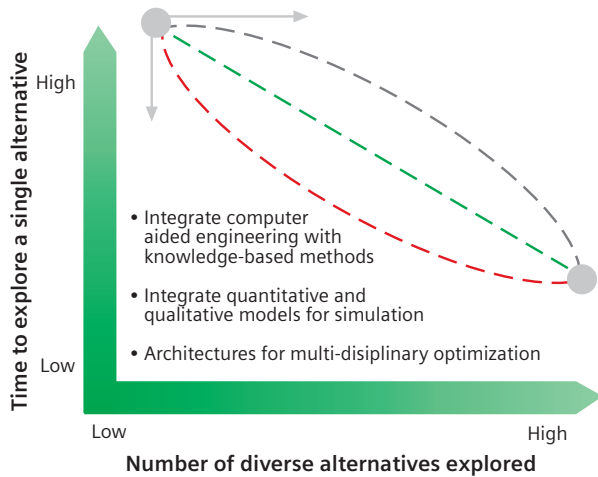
Time to explore a single alternative

High

Low

• Integrate computer aided engineering with knowledge-based methods

• Integrate quantitative and qualitative models for simulation

• Architectures for multi-disiplinary optimization

Low

High

Number of diverse alternatives explored